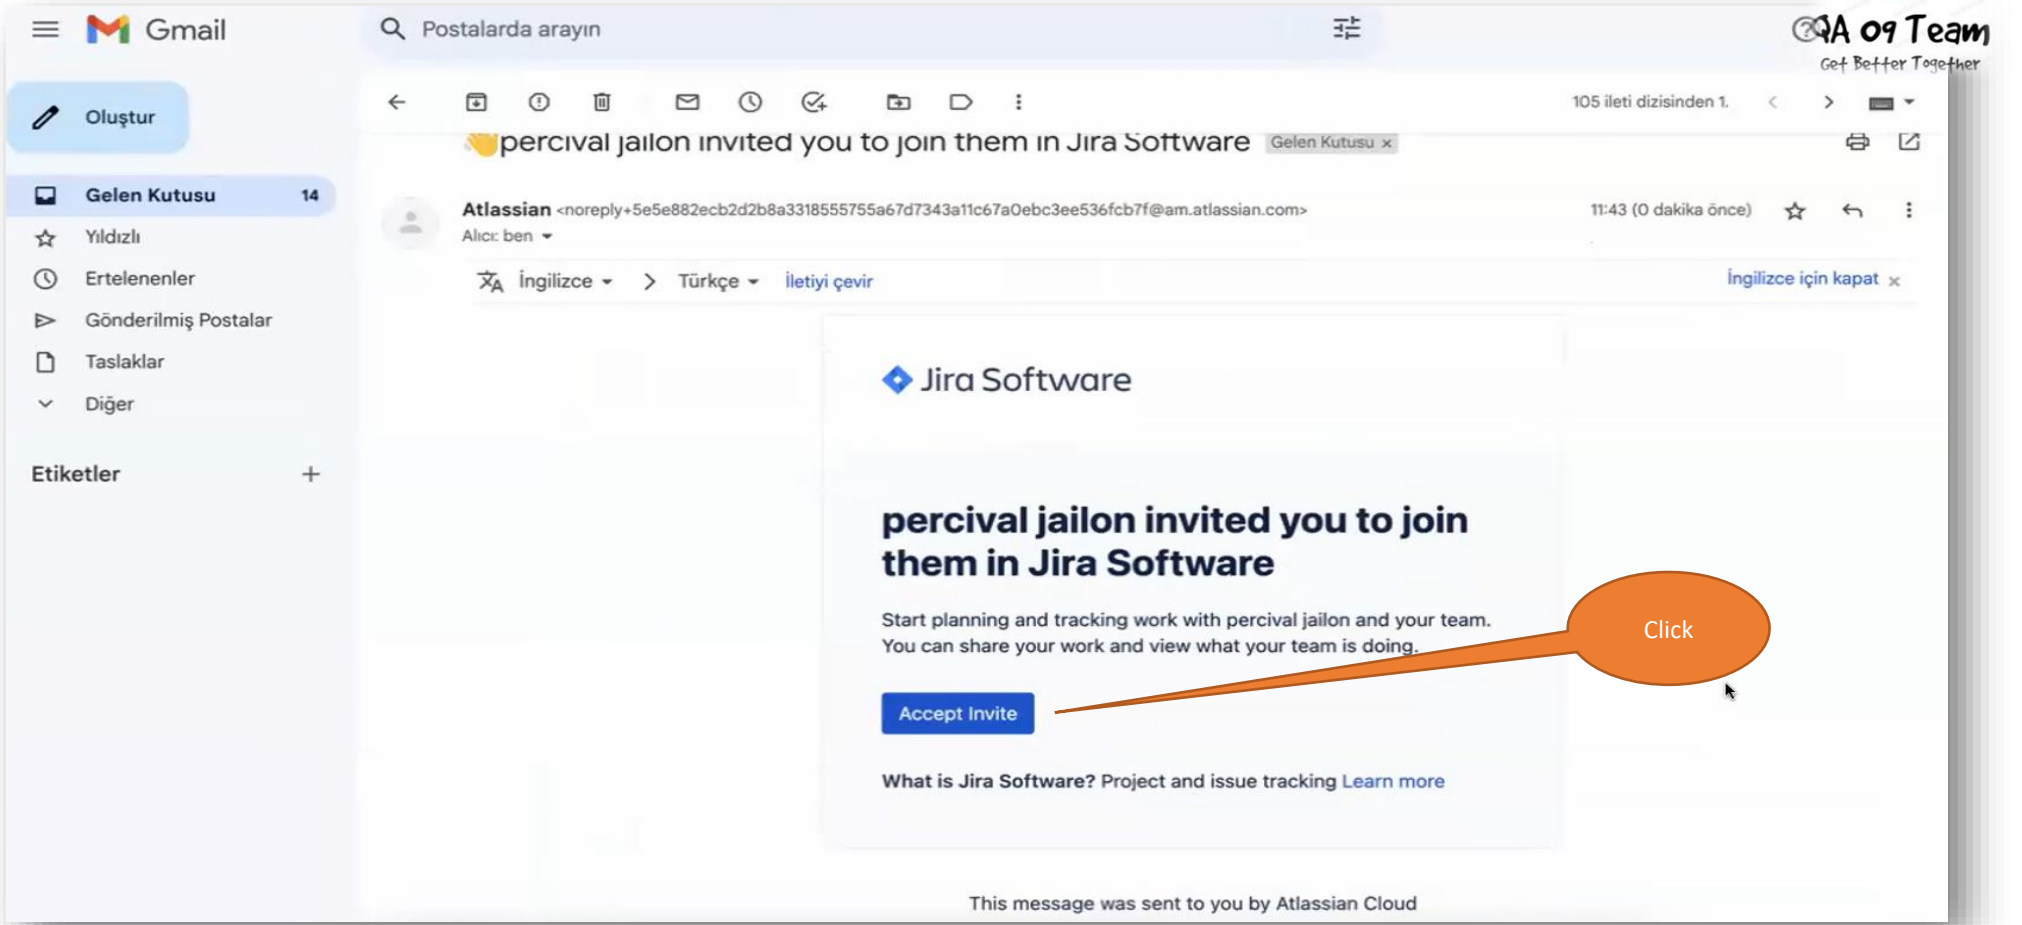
Gmail

Postalarda arayın

QA 09 Team
Get Better Together

Oluştur

Gelen Kutusu 14
Yıldızlı
Ertelenenler
Gönderilmiş Postalar
Taslaklar
Diğer

Etiketler +

105 ileti dizisinden 1.

percival jailon invited you to join them in Jira Software Gelen Kutusu ×

Atlassian <noreply+5e5e882ecb2d2b8a3318555755a67d7343a11c67a0ebc3ee536fcb7f@am.atlassian.com>
Alıcı: ben

11:43 (0 dakika önce)

İngilizce > Türkçe İletiyi çevir

İngilizce için kapat ×

Jira Software

percival jailon invited you to join them in Jira Software

Start planning and tracking work with percival jailon and your team. You can share your work and view what your team is doing.

Accept Invite

Click

What is Jira Software? Project and issue tracking Learn more

This message was sent to you by Atlassian Cloud